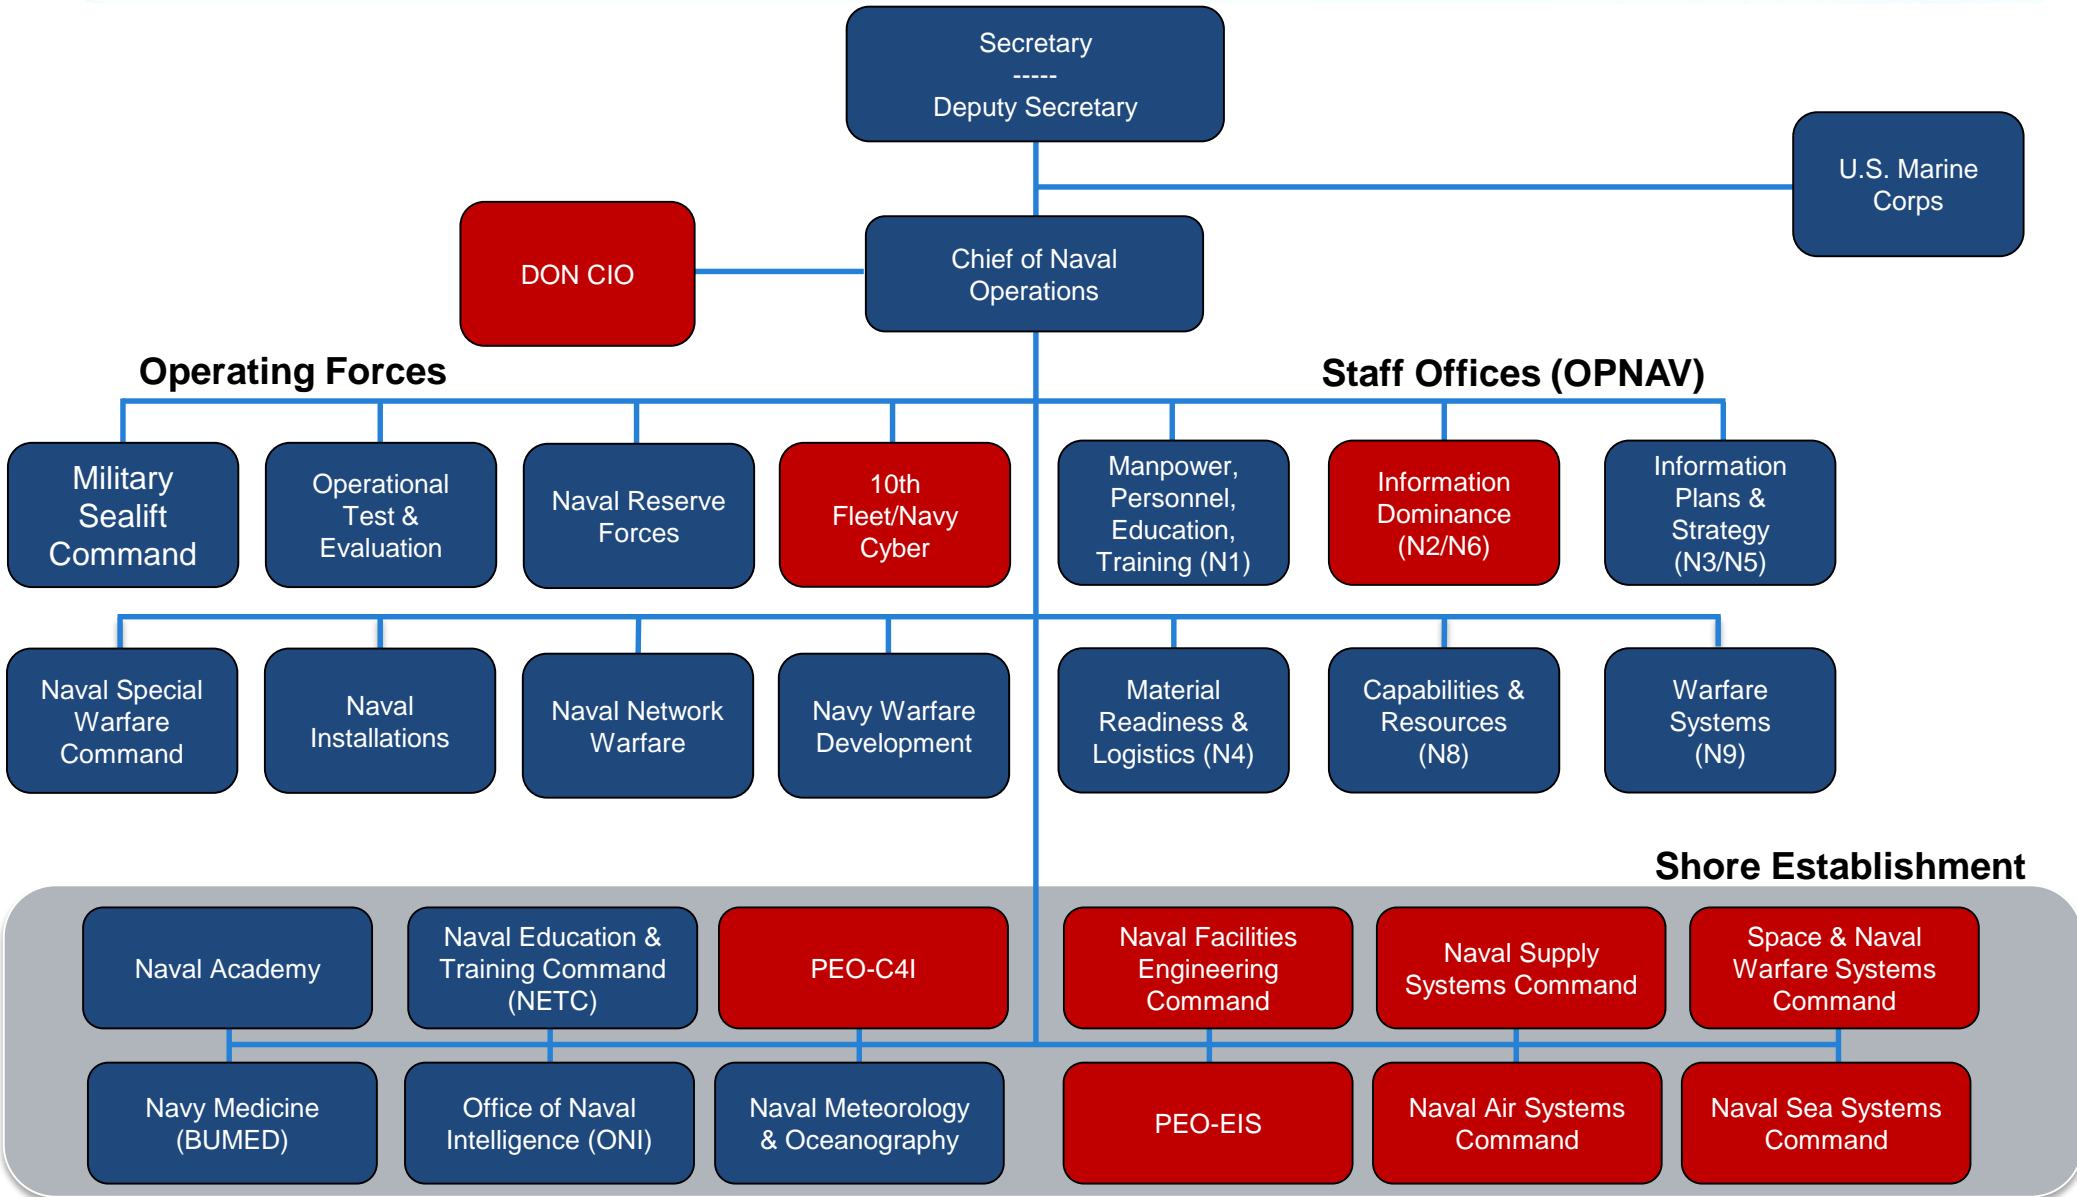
Secretary
-----
Deputy Secretary

U.S. Marine Corps

DON CIO

Chief of Naval Operations

Operating Forces

Staff Offices (OPNAV)

Military Sealift Command

Operational Test & Evaluation

Naval Reserve Forces

10th Fleet/Navy Cyber

Manpower, Personnel, Education, Training (N1)

Information Dominance (N2/N6)

Information Plans & Strategy (N3/N5)

Naval Special Warfare Command

Naval Installations

Naval Network Warfare

Navy Warfare Development

Material Readiness & Logistics (N4)

Capabilities & Resources (N8)

Warfare Systems (N9)

Shore Establishment

Naval Academy

Naval Education & Training Command (NETC)

PEO-C4I

Naval Facilities Engineering Command

Naval Supply Systems Command

Space & Naval Warfare Systems Command

Navy Medicine (BUMED)

Office of Naval Intelligence (ONI)

Naval Meteorology & Oceanography

PEO-EIS

Naval Air Systems Command

Naval Sea Systems Command